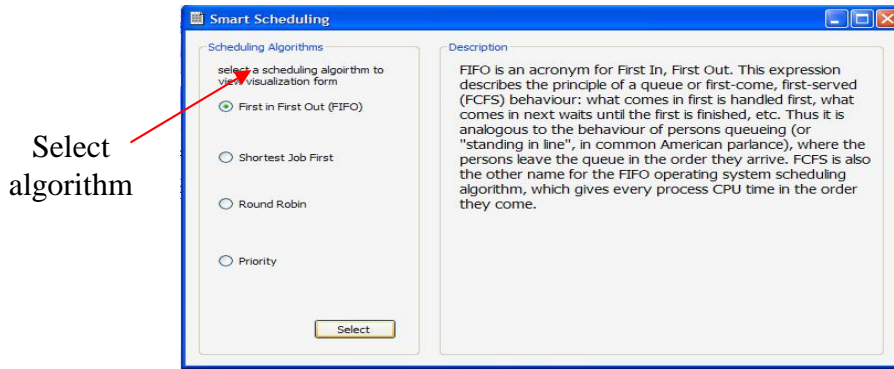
Smart Scheduling

Scheduling Algorithms

select a scheduling algorithm to view visualization form

First in First Out (FIFO)

Shortest Job First

Round Robin

Priority

Select

Description

FIFO is an acronym for First In, First Out. This expression describes the principle of a queue or first-come, first-served (FCFS) behaviour: what comes in first is handled first, what comes in next waits until the first is finished, etc. Thus it is analogous to the behaviour of persons queueing (or "standing in line", in common American parlance), where the persons leave the queue in the order they arrive. FCFS is also the other name for the FIFO operating system scheduling algorithm, which gives every process CPU time in the order they come.

Select algorithm